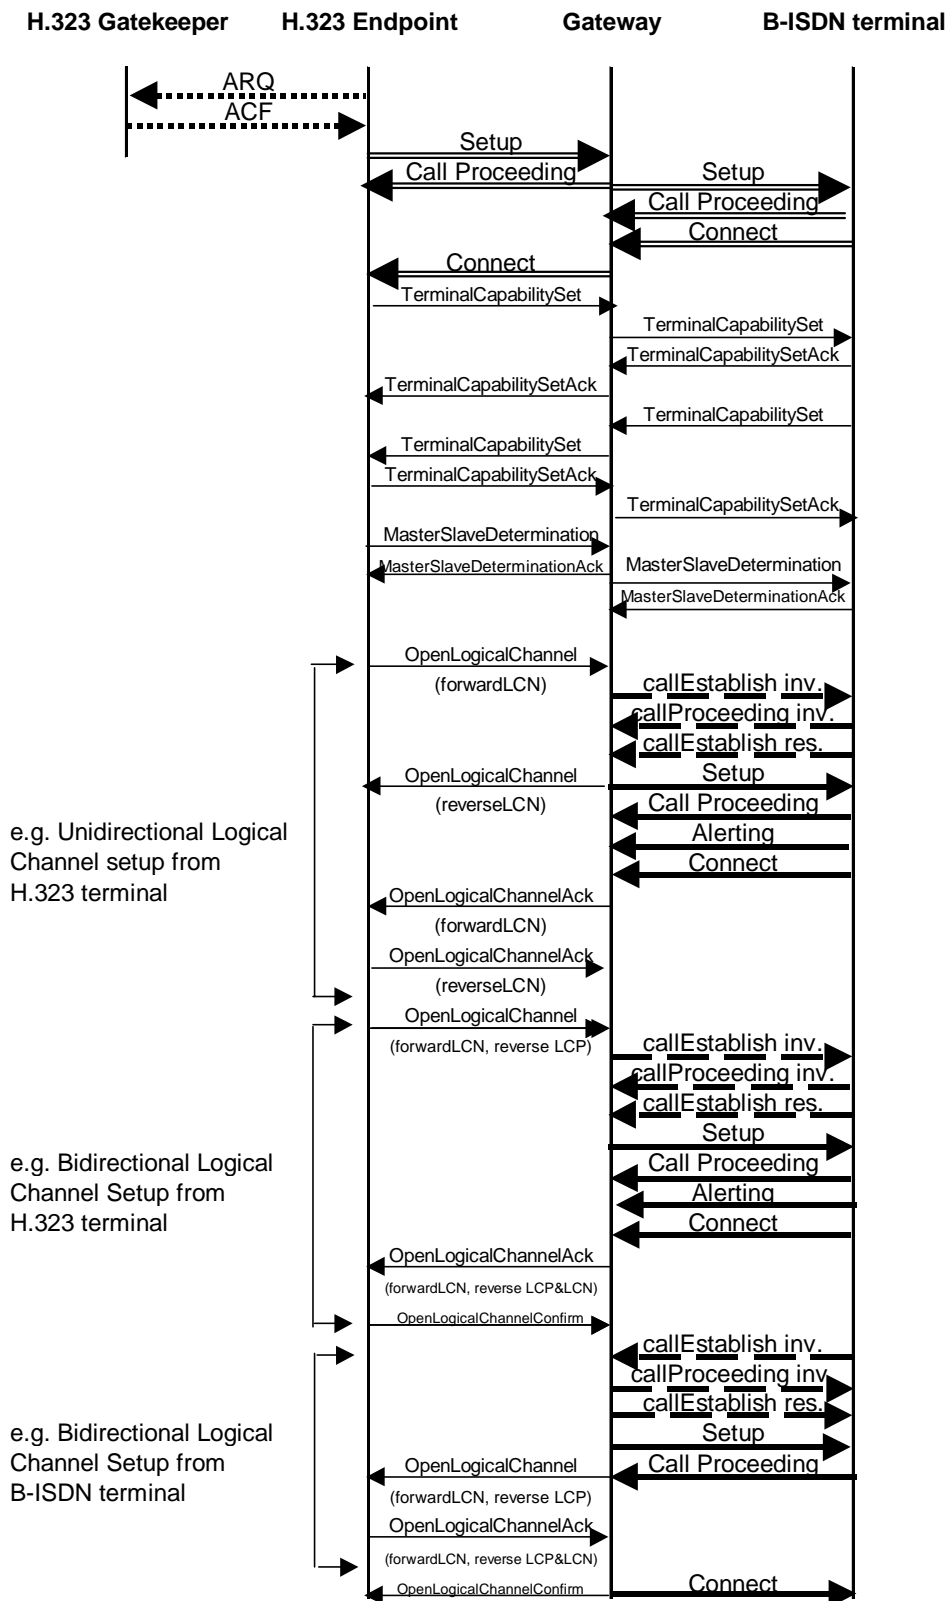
H.323 Gatekeeper H.323 Endpoint Gateway B-ISDN terminal

ARQ
ACF
Setup
Call Proceeding
Setup
Call Proceeding
Connect
Connect
TerminalCapabilitySet
TerminalCapabilitySet
TerminalCapabilitySetAck
TerminalCapabilitySetAck
TerminalCapabilitySet
TerminalCapabilitySet
TerminalCapabilitySetAck
TerminalCapabilitySetAck
MasterSlaveDetermination
MasterSlaveDeterminationAck
MasterSlaveDetermination
MasterSlaveDeterminationAck

OpenLogicalChannel
(forwardLCN)
callEstablish inv.
callProceeding inv.
callEstablish res.
OpenLogicalChannel
(reverseLCN)
Setup
Call Proceeding
Alerting
Connect
OpenLogicalChannelAck
(forwardLCN)
OpenLogicalChannelAck
(reverseLCN)

e.g. Unidirectional Logical Channel setup from H.323 terminal

OpenLogicalChannel
(forwardLCN, reverse LCP)
callEstablish inv.
callProceeding inv.
callEstablish res.
Setup
Call Proceeding
Alerting
Connect
OpenLogicalChannelAck
(forwardLCN, reverse LCP&LCN)
OpenLogicalChannelConfirm

e.g. Bidirectional Logical Channel Setup from H.323 terminal

callEstablish inv.
callProceeding inv.
callEstablish res.
Setup
OpenLogicalChannel
Call Proceeding
(forwardLCN, reverse LCP)
OpenLogicalChannelAck
(forwardLCN, reverse LCP&LCN)
OpenLogicalChannelConfirm
Connect

e.g. Bidirectional Logical Channel Setup from B-ISDN terminal